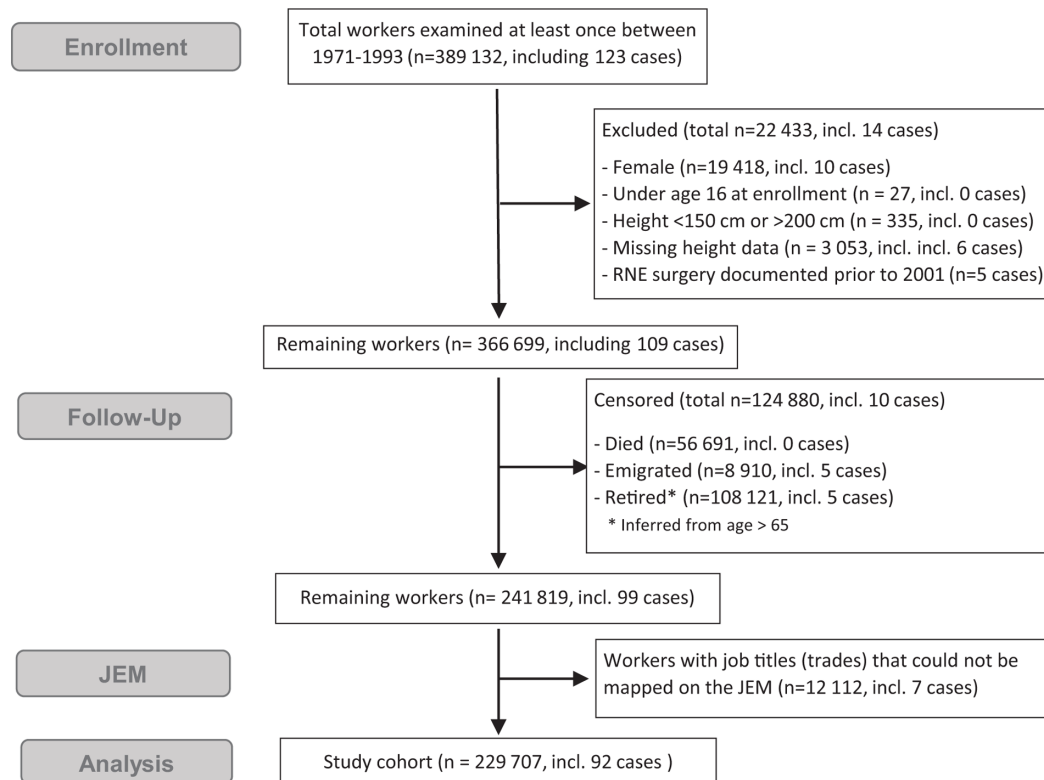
Enrollment

Total workers examined at least once between 1971-1993 (n=389 132, including 123 cases)

Excluded (total n=22 433, incl. 14 cases)

- Female (n=19 418, incl. 10 cases)
- Under age 16 at enrollment (n = 27, incl. 0 cases)
- Height <150 cm or >200 cm (n = 335, incl. 0 cases)
- Missing height data (n = 3 053, incl. incl. 6 cases)
- RNE surgery documented prior to 2001 (n=5 cases)

Remaining workers (n= 366 699, including 109 cases)

Follow-Up

Censored (total n=124 880, incl. 10 cases)

- Died (n=56 691, incl. 0 cases)
- Emigrated (n=8 910, incl. 5 cases)
- Retired* (n=108 121, incl. 5 cases)

* Inferred from age > 65

Remaining workers (n= 241 819, incl. 99 cases)

JEM

Workers with job titles (trades) that could not be mapped on the JEM (n=12 112, incl. 7 cases)

Analysis

Study cohort (n = 229 707, incl. 92 cases )